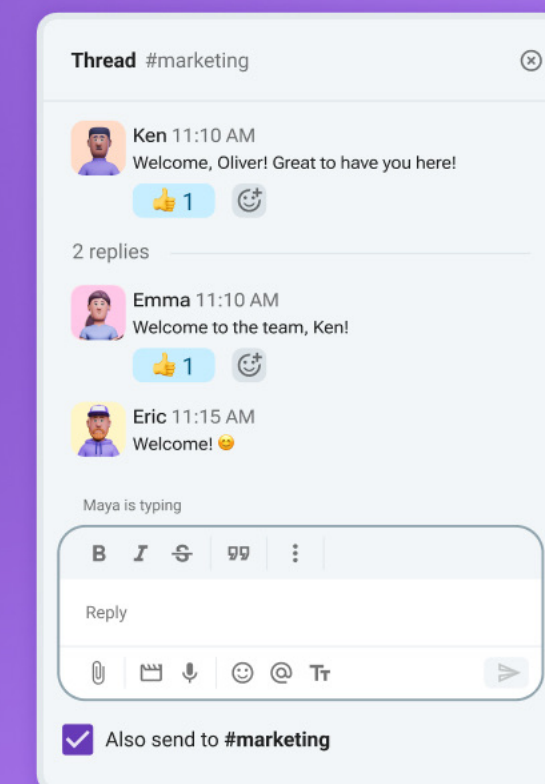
Thread #marketing

Ken 11:10 AM
Welcome, Oliver! Great to have you here!
👍 1

2 replies

Emma 11:10 AM
Welcome to the team, Ken!
👍 1

Eric 11:15 AM
Welcome! 😊

Maya is typing

B I S 99 ⋮

Reply

Tт

Also send to #marketing